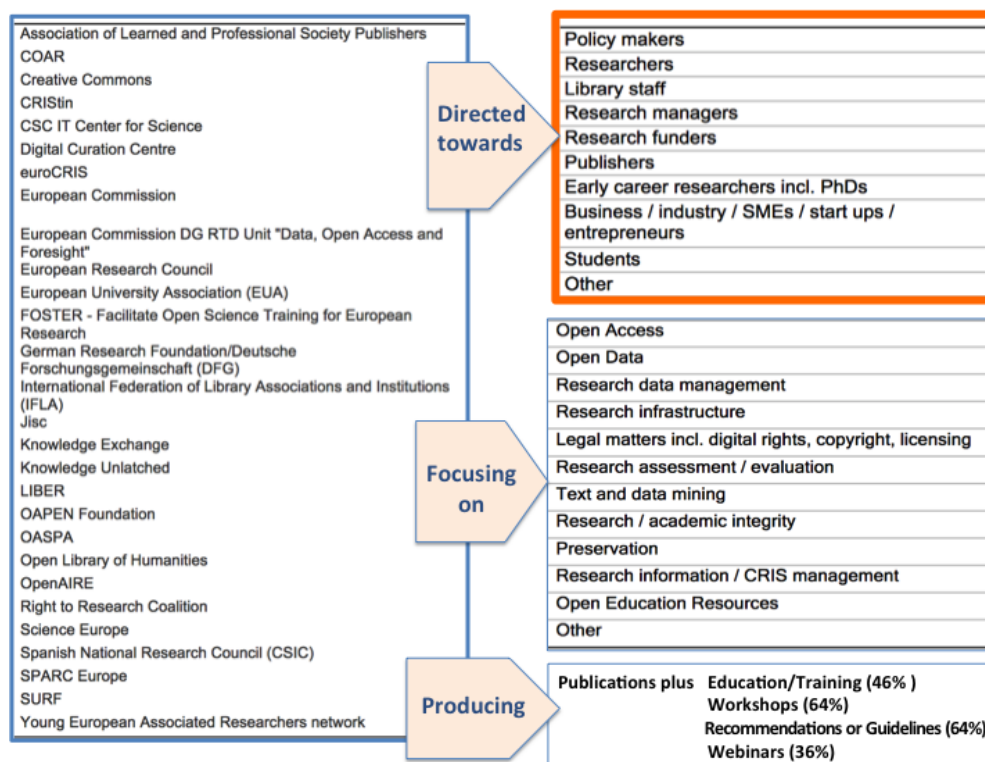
Association of Learned and Professional Society Publishers
COAR
Creative Commons
CRIStin
CSC IT Center for Science
Digital Curation Centre
euroCRIS
European Commission
European Commission DG RTD Unit "Data, Open Access and Foresight"
European Research Council
European University Association (EUA)
FOSTER - Facilitate Open Science Training for European Research
German Research Foundation/Deutsche Forschungsgemeinschaft (DFG)
International Federation of Library Associations and Institutions (IFLA)
Jisc
Knowledge Exchange
Knowledge Unlatched
LIBER
OAPEN Foundation
OASPA
Open Library of Humanities
OpenAIRE
Right to Research Coalition
Science Europe
Spanish National Research Council (CSIC)
SPARC Europe
SURF
Young European Associated Researchers network

Directed towards

Policy makers
Researchers
Library staff
Research managers
Research funders
Publishers
Early career researchers incl. PhDs
Business / industry / SMEs / start ups / entrepreneurs
Students
Other

Focusing on

Open Access
Open Data
Research data management
Research infrastructure
Legal matters incl. digital rights, copyright, licensing
Research assessment / evaluation
Text and data mining
Research / academic integrity
Preservation
Research information / CRIS management
Open Education Resources
Other

Producing

Publications plus Education/Training (46% )
Workshops (64%)
Recommendations or Guidelines (64%)
Webinars (36%)